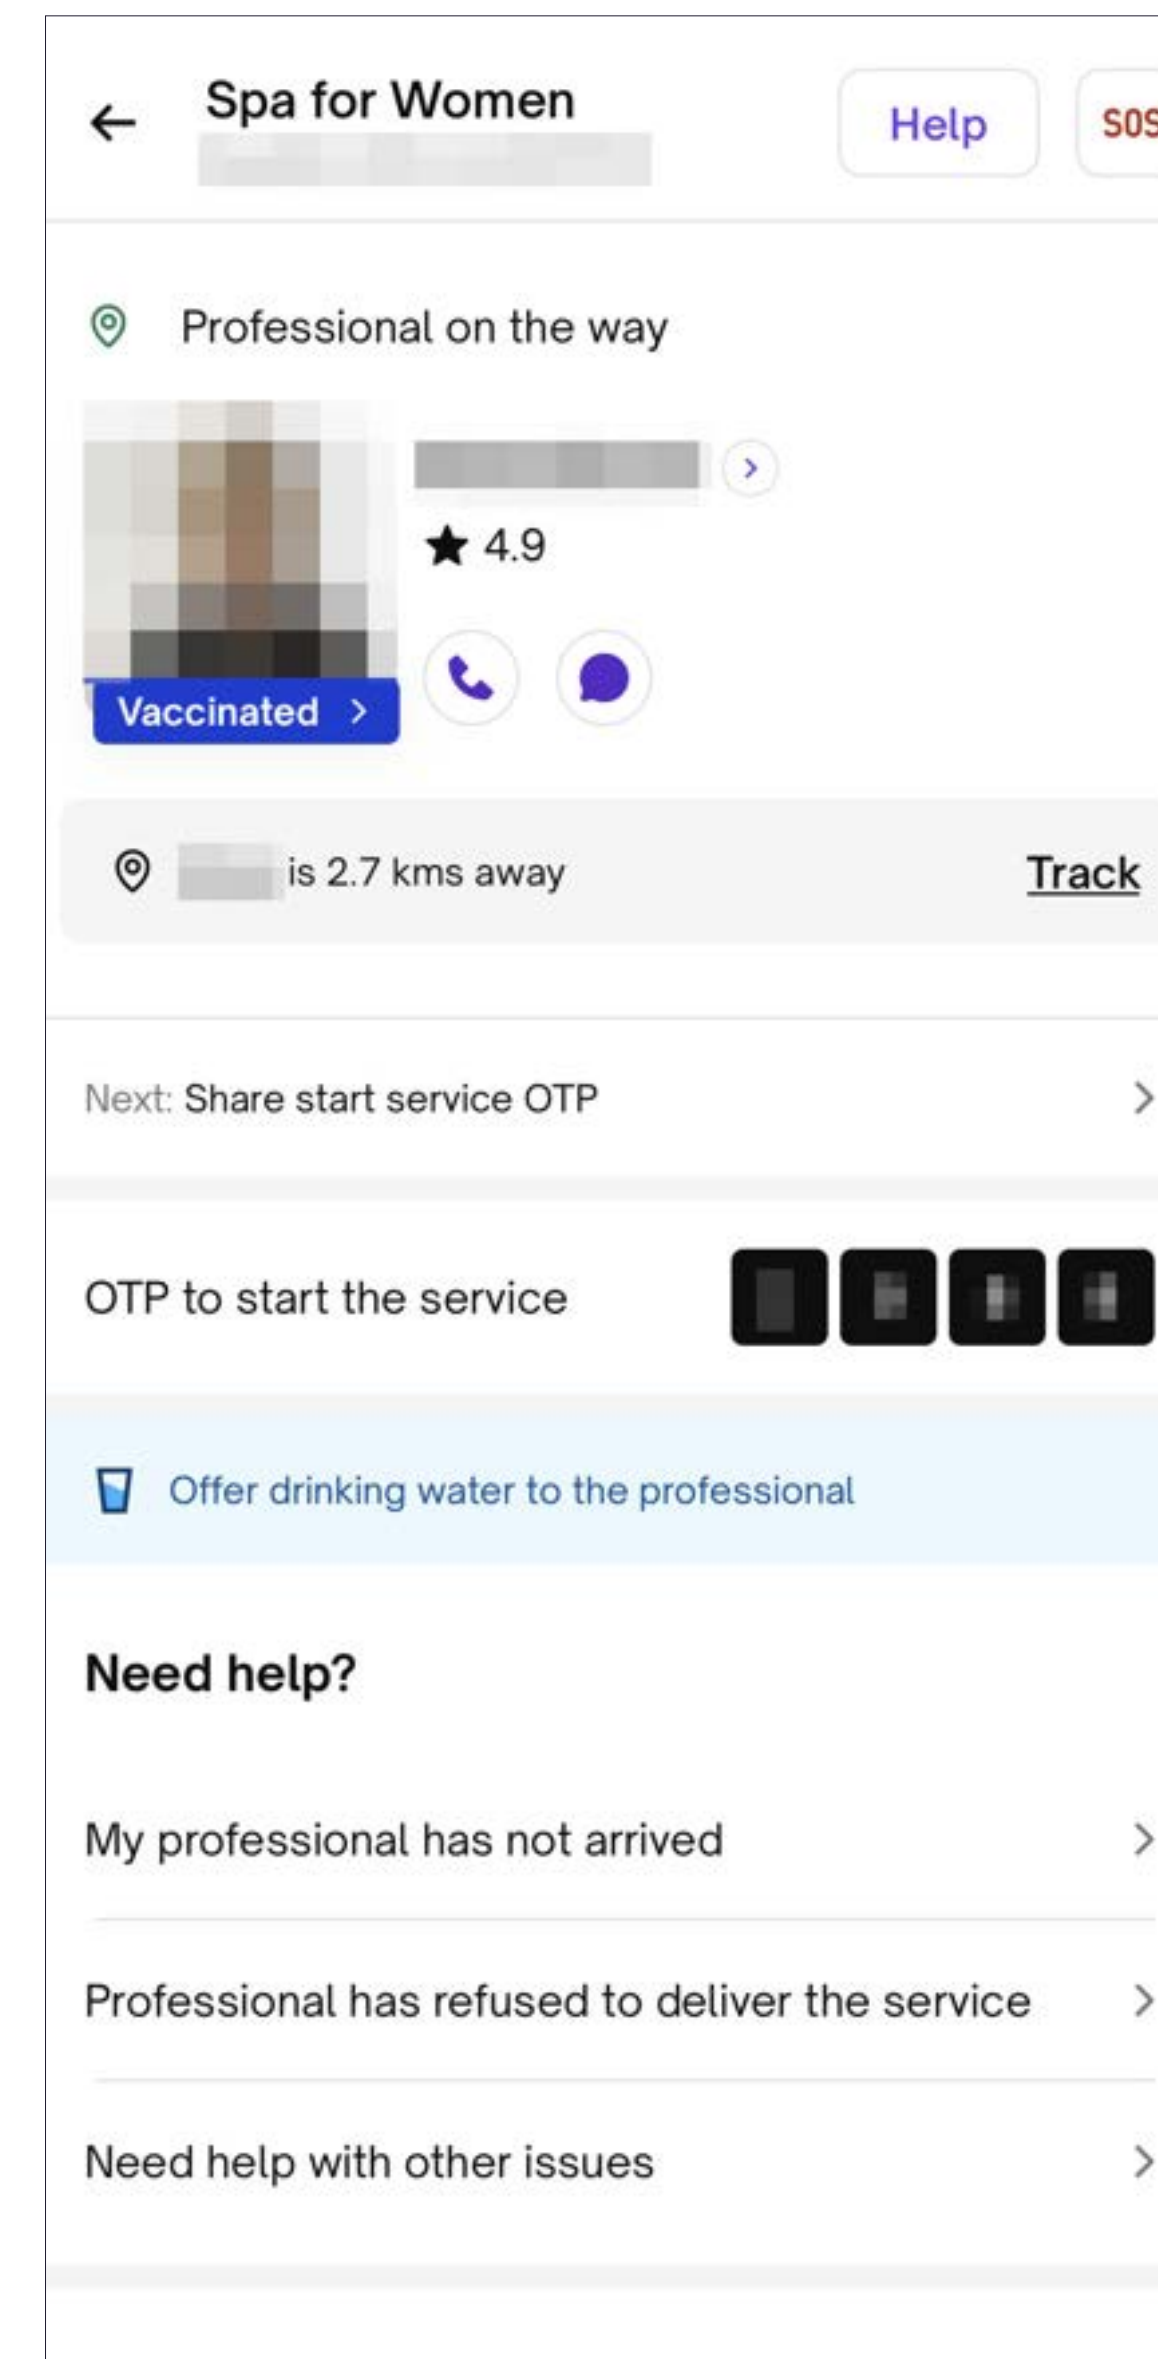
←

Spa for Women

Help

SOS

Professional on the way

★ 4.9

Vaccinated >

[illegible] is 2.7 kms away

Track

Next: Share start service OTP

OTP to start the service

Offer drinking water to the professional

Need help?

My professional has not arrived

Professional has refused to deliver the service

Need help with other issues